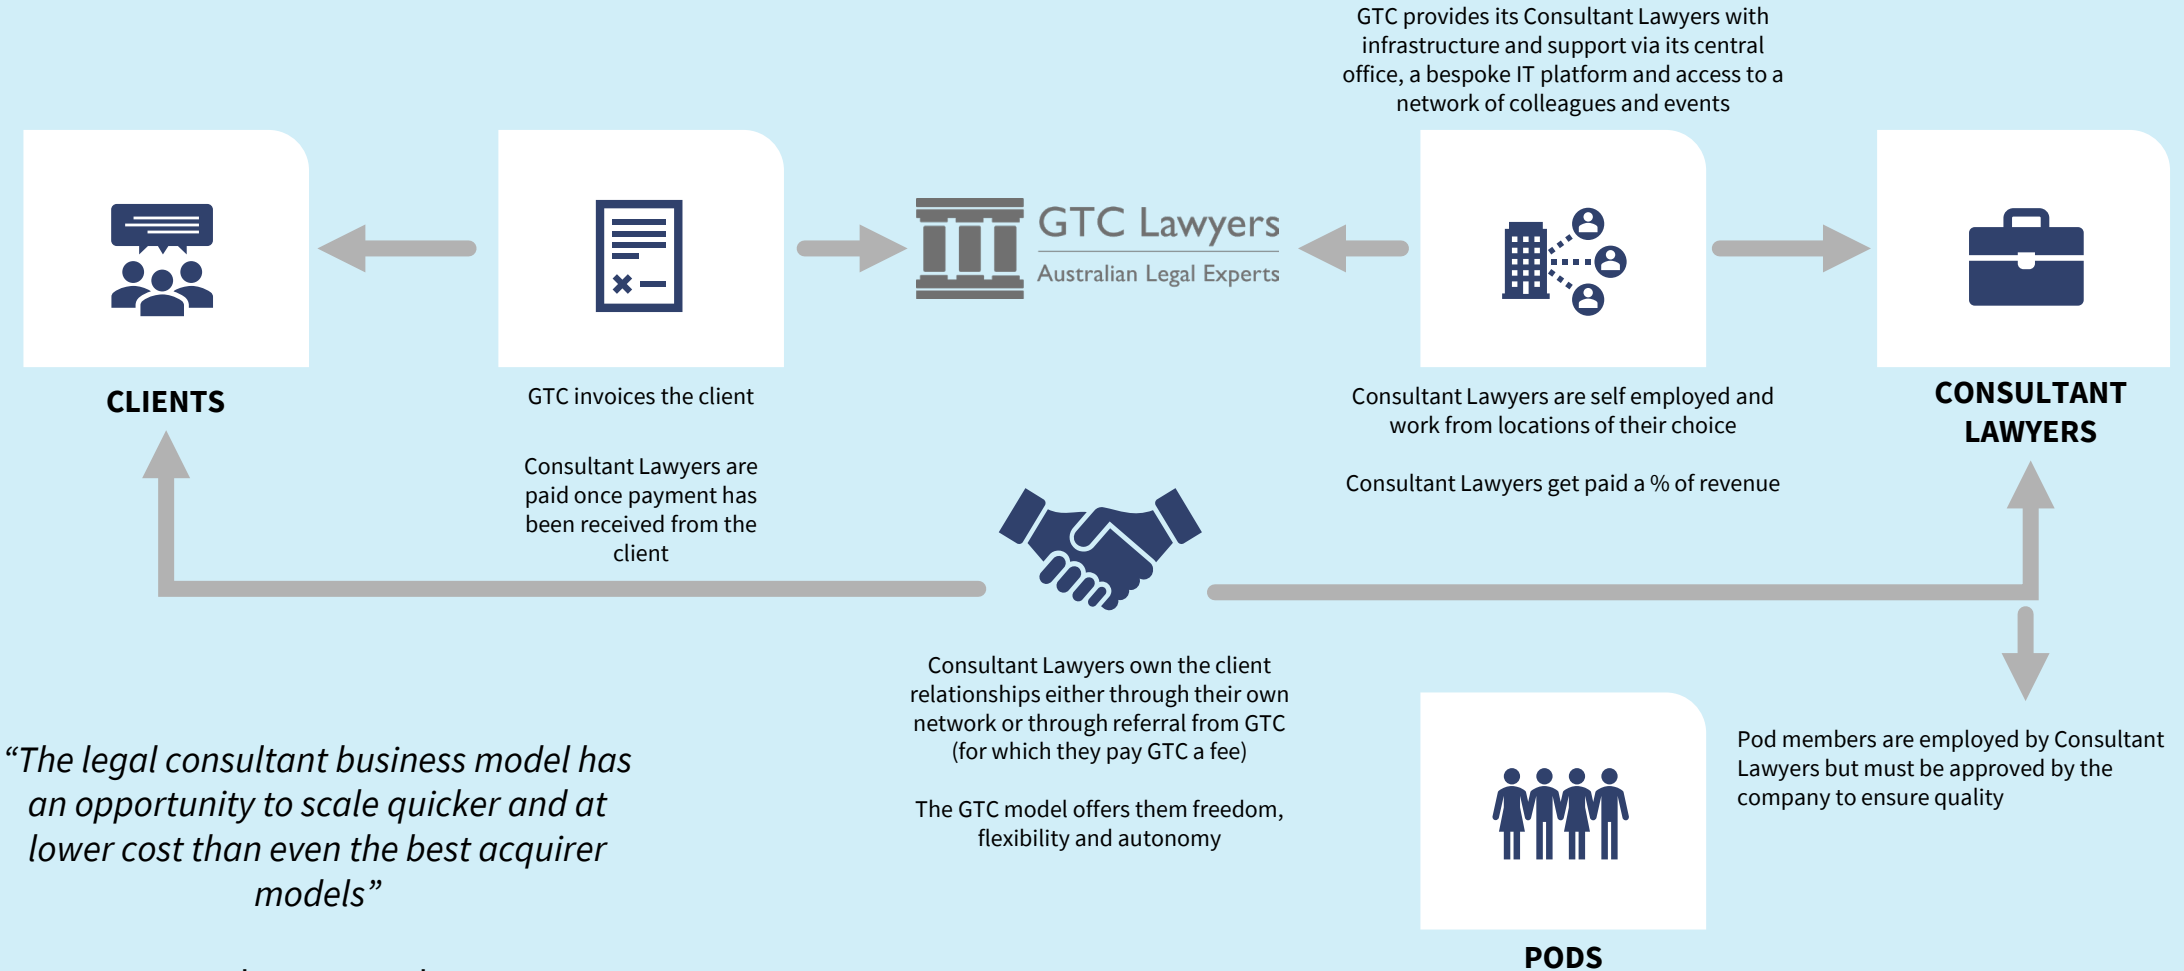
GTC provides its Consultant Lawyers with infrastructure and support via its central office, a bespoke IT platform and access to a network of colleagues and events

GTC Lawyers
Australian Legal Experts

CLIENTS

GTC invoices the client

Consultant Lawyers are paid once payment has been received from the client

Consultant Lawyers are self employed and work from locations of their choice

Consultant Lawyers get paid a % of revenue

CONSULTANT LAWYERS

Consultant Lawyers own the client relationships either through their own network or through referral from GTC (for which they pay GTC a fee)

The GTC model offers them freedom, flexibility and autonomy

Pod members are employed by Consultant Lawyers but must be approved by the company to ensure quality

“The legal consultant business model has an opportunity to scale quicker and at lower cost than even the best acquirer models”

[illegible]

PODS